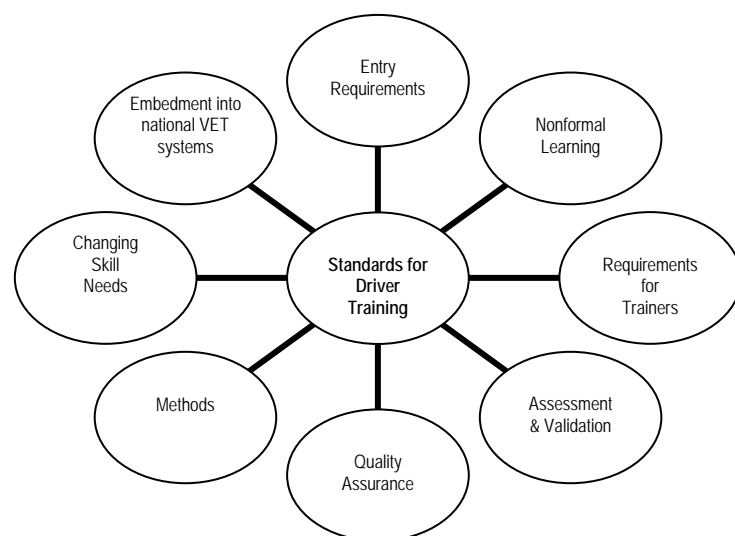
Entry Requirements

Embedment into national VET systems

Nonformal Learning

Changing Skill Needs

Standards for Driver Training

Requirements for Trainers

Methods

Assessment & Validation

Quality Assurance